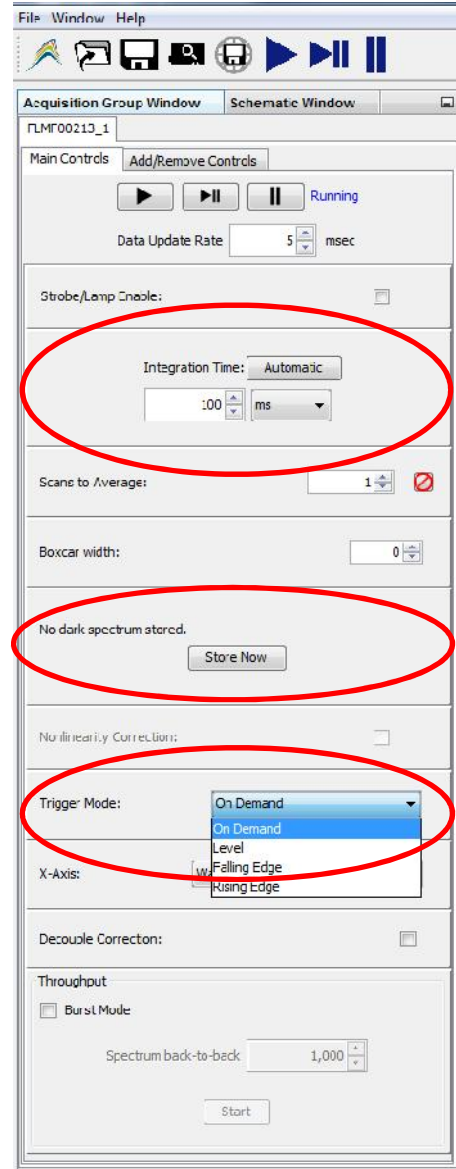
File Window Help

Acquisition Group Window | Schematic Window

FLMT00213_1

Main Controls | Add/Remove Controls

Running

Data Update Rate 5 msec

Strobe/Lamp Enable:

Integration Time: Automatic

100 ms

Scans to Average: 1

Boxcar width: 0

No dark spectrum stored.

Store Now

Nonlinearity Correction:

Trigger Mode: On Demand

On Demand
Level
Falling Edge
Rising Edge

X-Axis: W

Decouple Correction:

Throughput

Burst Mode

Spectrum back-to-back 1,000

Start